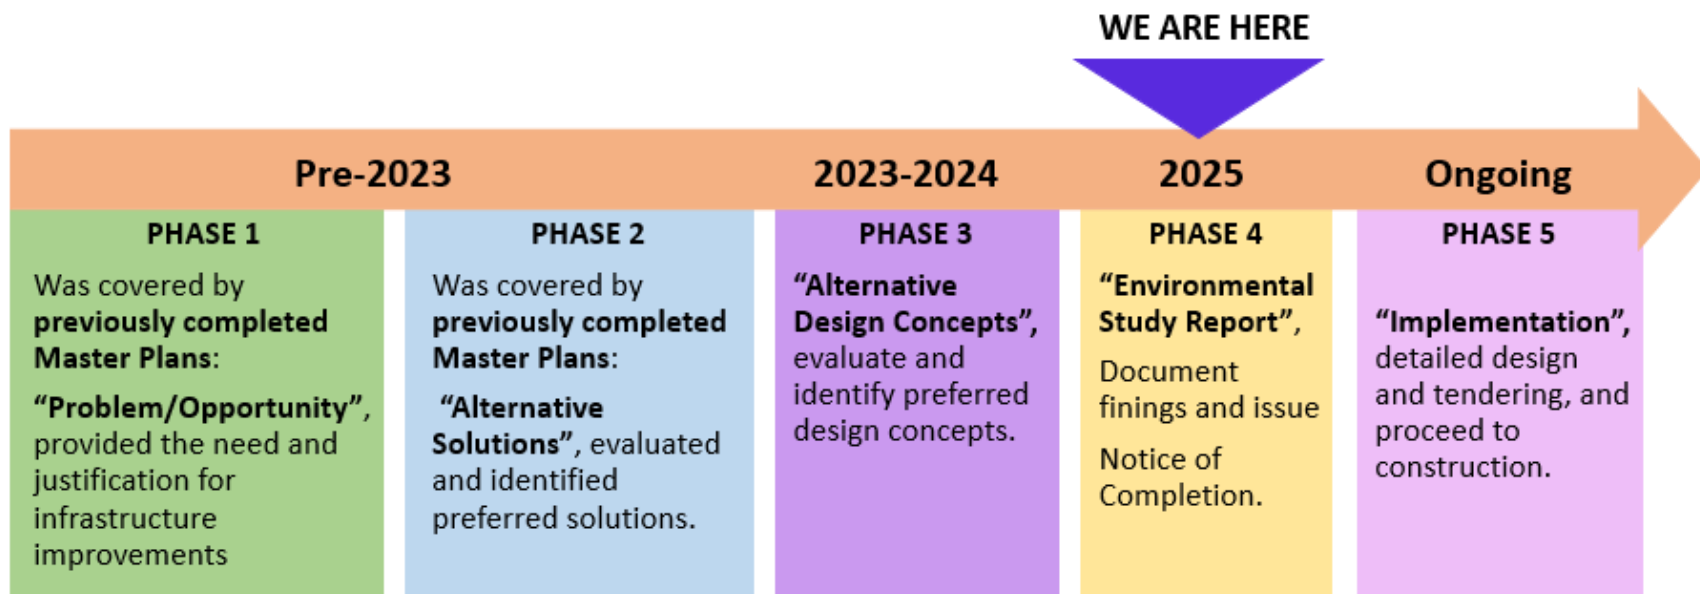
WE ARE HERE

Pre-2023

2023-2024

2025

Ongoing

PHASE 1

Was covered by **previously completed Master Plans**:

**"Problem/Opportunity"**, provided the need and justification for infrastructure improvements

PHASE 2

Was covered by **previously completed Master Plans**:

**"Alternative Solutions"**, evaluated and identified preferred solutions.

PHASE 3

**"Alternative Design Concepts"**, evaluate and identify preferred design concepts.

PHASE 4

**"Environmental Study Report"**,

Document finings and issue

Notice of Completion.

PHASE 5

**"Implementation"**, detailed design and tendering, and proceed to construction.